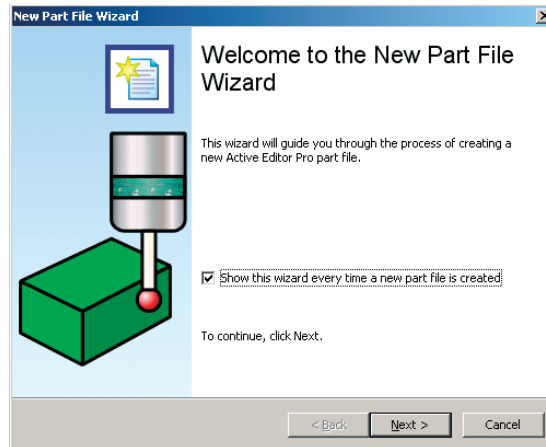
New Part File Wizard

Welcome to the New Part File Wizard

This wizard will guide you through the process of creating a new Active Editor Pro part file.

☑ Show this wizard every time a new part file is created

To continue, click Next.

< Back

Next >

Cancel